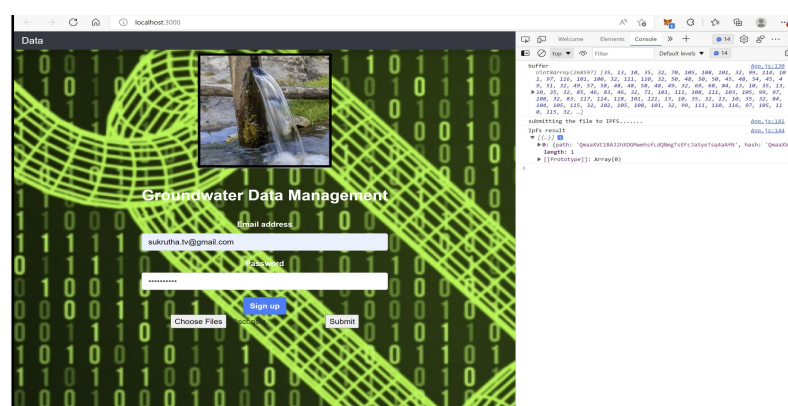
localhost:3000

Data

Groundwater Data Management

Email address

sukrutha.tv@gmail.com

Password

••••••••••

Sign up

Choose Files

Submit

Welcome Elements Console » +

14

top ▼ Filter Default levels ▼ 14

buffer App.js:130

Uint8Array(268597) [35, 13, 10, 35, 32, 70, 105, 108, 101, 32, 99, 114, 101, 97, 116, 101, 100, 32, 111, 110, 32, 50, 48, 50, 50, 45, 48, 54, 45, 49, 51, 32, 49, 57, 58, 48, 48, 58, 48, 49, 32, 69, 68, 84, 13, 10, 35, 13, 10, 35, 32, 85, 46, 83, 46, 32, 71, 101, 111, 108, 111, 103, 105, 99, 97, 108, 32, 83, 117, 114, 118, 101, 121, 13, 10, 35, 32, 13, 10, 35, 32, 84, 104, 105, 115, 32, 102, 105, 108, 101, 32, 99, 111, 110, 116, 97, 105, 110, 115, 32, …]

submitting the file to IPFS....... App.js:141

Ipfs result App.js:144

▼ [{…}]

▶0: {path: 'QmaaXVC1BAJJhXDGPwmhsFidQNmgTsEFc3aSye7sq4aAfN', hash: 'QmaaXV

length: 1

▶[[Prototype]]: Array(0)

>